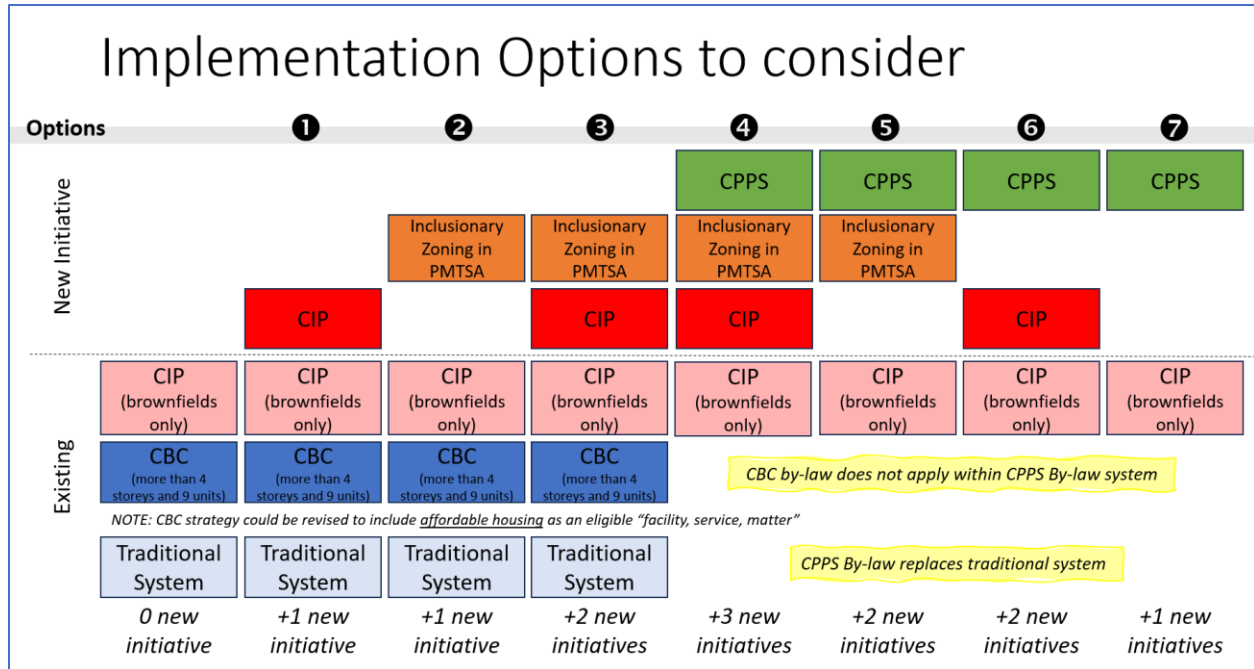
Implementation Options to consider

| Options | | 1 | 2 | 3 | 4 | 5 | 6 | 7 |
|---|---|---|---|---|---|---|---|---|
| New Initiative | | | | | CPPS | CPPS | CPPS | CPPS |
| | | | Inclusionary Zoning in PMTSA | Inclusionary Zoning in PMTSA | Inclusionary Zoning in PMTSA | Inclusionary Zoning in PMTSA | | |
| | | CIP | | CIP | CIP | | CIP | |
| Existing | CIP (brownfields only) | CIP (brownfields only) | CIP (brownfields only) | CIP (brownfields only) | CIP (brownfields only) | CIP (brownfields only) | CIP (brownfields only) | CIP (brownfields only) |
| | CBC (more than 4 storeys and 9 units) | CBC (more than 4 storeys and 9 units) | CBC (more than 4 storeys and 9 units) | CBC (more than 4 storeys and 9 units) | CBC by-law does not apply within CPPS By-law system | | | |
| | Traditional System | Traditional System | Traditional System | Traditional System | CPPS By-law replaces traditional system | | | |
| | 0 new initiative | +1 new initiative | +1 new initiative | +2 new initiatives | +3 new initiatives | +2 new initiatives | +2 new initiatives | +1 new initiatives |

NOTE: CBC strategy could be revised to include affordable housing as an eligible "facility, service, matter"